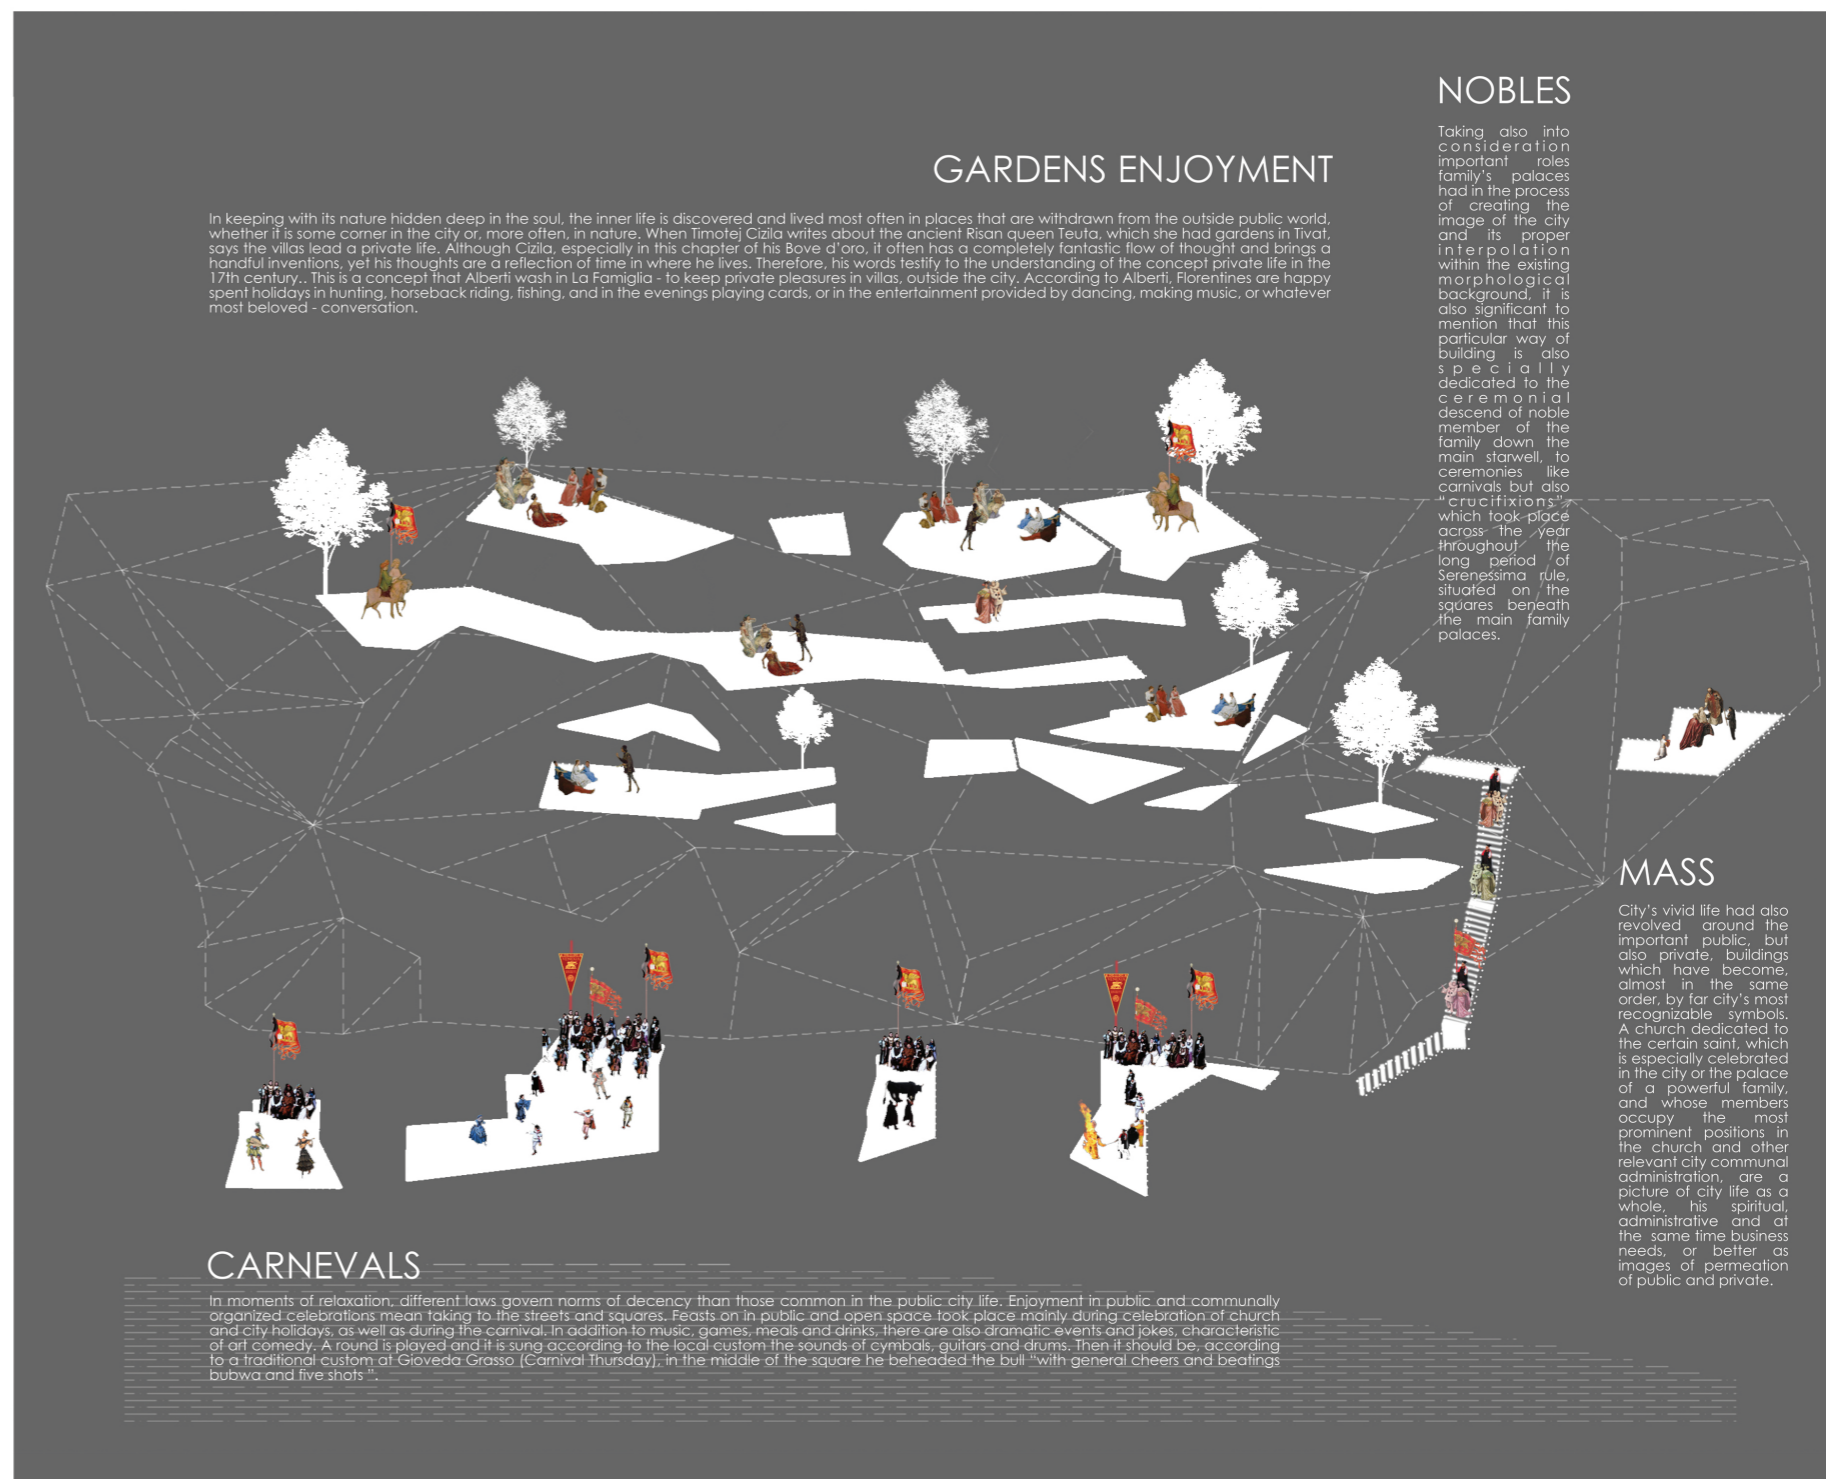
NOBLES

Taking also into consideration important roles family's palaces had in the process of creating the image of the city and its proper interpolation within the existing morphological background, it is also significant to mention that this particular way of building is also specially dedicated to the ceremonial descend of noble member of the family down the main starwell, to ceremonies like carnivals but also "crucifixions", which took place across the year throughout the long period of Serenessima rule, situated on the squares beneath the main family palaces.

GARDENS ENJOYMENT

In keeping with its nature hidden deep in the soul, the inner life is discovered and lived most often in places that are withdrawn from the outside public world, whether it is some corner in the city or, more often, in nature. When Timotej Cizila writes about the ancient Risan queen Teuta, which she had gardens in Tivat, says the villas lead a private life. Although Cizila, especially in this chapter of his Bove d'oro, it often has a completely fantastic flow of thought and brings a handful inventions, yet his thoughts are a reflection of time in where he lives. Therefore, his words testify to the understanding of the concept private life in the 17th century.. This is a concept that Alberti wash in La Famiglia - to keep private pleasures in villas, outside the city. According to Alberti, Florentines are happy spent holidays in hunting, horseback riding, fishing, and in the evenings playing cards, or in the entertainment provided by dancing, making music, or whatever most beloved - conversation.

MASS

City's vivid life had also revolved around the important public, but also private, buildings which have become, almost in the same order, by far city's most recognizable symbols. A church dedicated to the certain saint, which is especially celebrated in the city or the palace of a powerful family, and whose members occupy the most prominent positions in the church and other relevant city communal administration, are a picture of city life as a whole, his spiritual, administrative and at the same time business needs, or better as images of permeation of public and private.

CARNEVALS

In moments of relaxation, different laws govern norms of decency than those common in the public city life. Enjoyment in public and communally organized celebrations mean taking to the streets and squares. Feasts on in public and open space took place mainly during celebration of church and city holidays, as well as during the carnival. In addition to music, games, meals and drinks, there are also dramatic events and jokes, characteristic of art comedy. A round is played and it is sung according to the local custom the sounds of cymbals, guitars and drums. Then it should be, according to a traditional custom at Gioveda Grasso (Carnival Thursday), in the middle of the square he beheaded the bull "with general cheers and beatings bubwa and five shots".